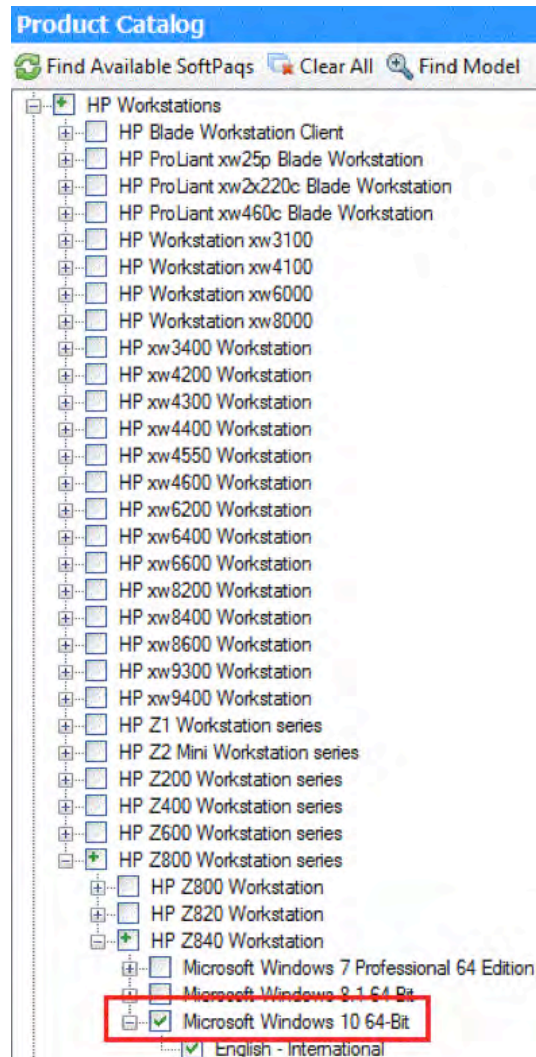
Product Catalog

Find Available SoftPaqs Clear All Find Model

HP Workstations
HP Blade Workstation Client
HP ProLiant xw25p Blade Workstation
HP ProLiant xw2x220c Blade Workstation
HP ProLiant xw460c Blade Workstation
HP Workstation xw3100
HP Workstation xw4100
HP Workstation xw6000
HP Workstation xw8000
HP xw3400 Workstation
HP xw4200 Workstation
HP xw4300 Workstation
HP xw4400 Workstation
HP xw4550 Workstation
HP xw4600 Workstation
HP xw6200 Workstation
HP xw6400 Workstation
HP xw6600 Workstation
HP xw8200 Workstation
HP xw8400 Workstation
HP xw8600 Workstation
HP xw9300 Workstation
HP xw9400 Workstation
HP Z1 Workstation series
HP Z2 Mini Workstation series
HP Z200 Workstation series
HP Z400 Workstation series
HP Z600 Workstation series
HP Z800 Workstation series
HP Z800 Workstation
HP Z820 Workstation
HP Z840 Workstation
Microsoft Windows 7 Professional 64 Edition
Microsoft Windows 8.1 64-Bit
Microsoft Windows 10 64-Bit
English - International